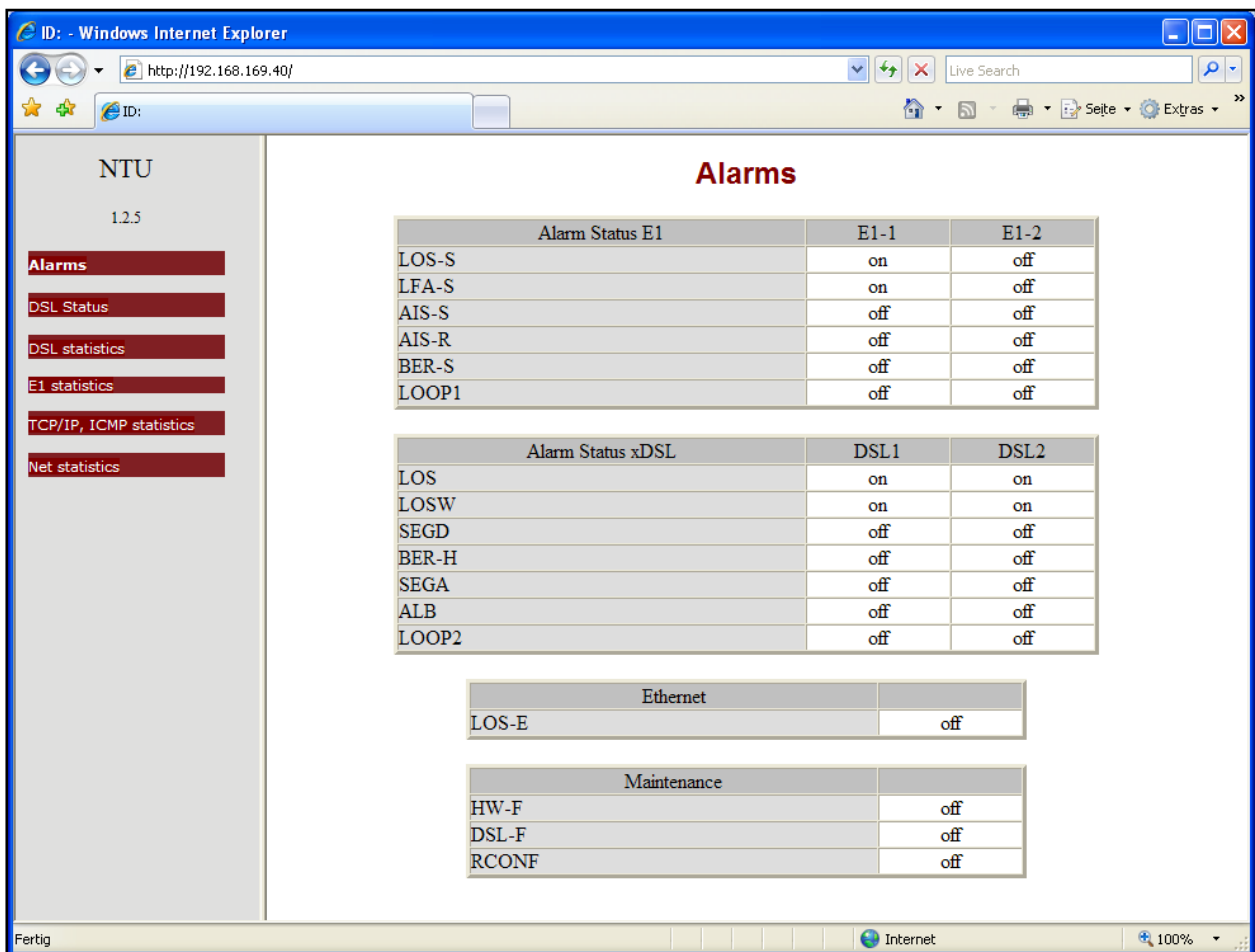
ID: - Windows Internet Explorer

http://192.168.169.40/

Live Search

ID:

Seite Extras

NTU

1.2.5

Alarms

DSL Status

DSL statistics

E1 statistics

TCP/IP, ICMP statistics

Net statistics

Alarms

| Alarm Status E1 | E1-1 | E1-2 |
|---|---|---|
| LOS-S | on | off |
| LFA-S | on | off |
| AIS-S | off | off |
| AIS-R | off | off |
| BER-S | off | off |
| LOOP1 | off | off |

| Alarm Status xDSL | DSL1 | DSL2 |
|---|---|---|
| LOS | on | on |
| LOSW | on | on |
| SEGD | off | off |
| BER-H | off | off |
| SEGA | off | off |
| ALB | off | off |
| LOOP2 | off | off |

| Ethernet | |
|---|---|
| LOS-E | off |

| Maintenance | |
|---|---|
| HW-F | off |
| DSL-F | off |
| RCONF | off |

Fertig

Internet

100%